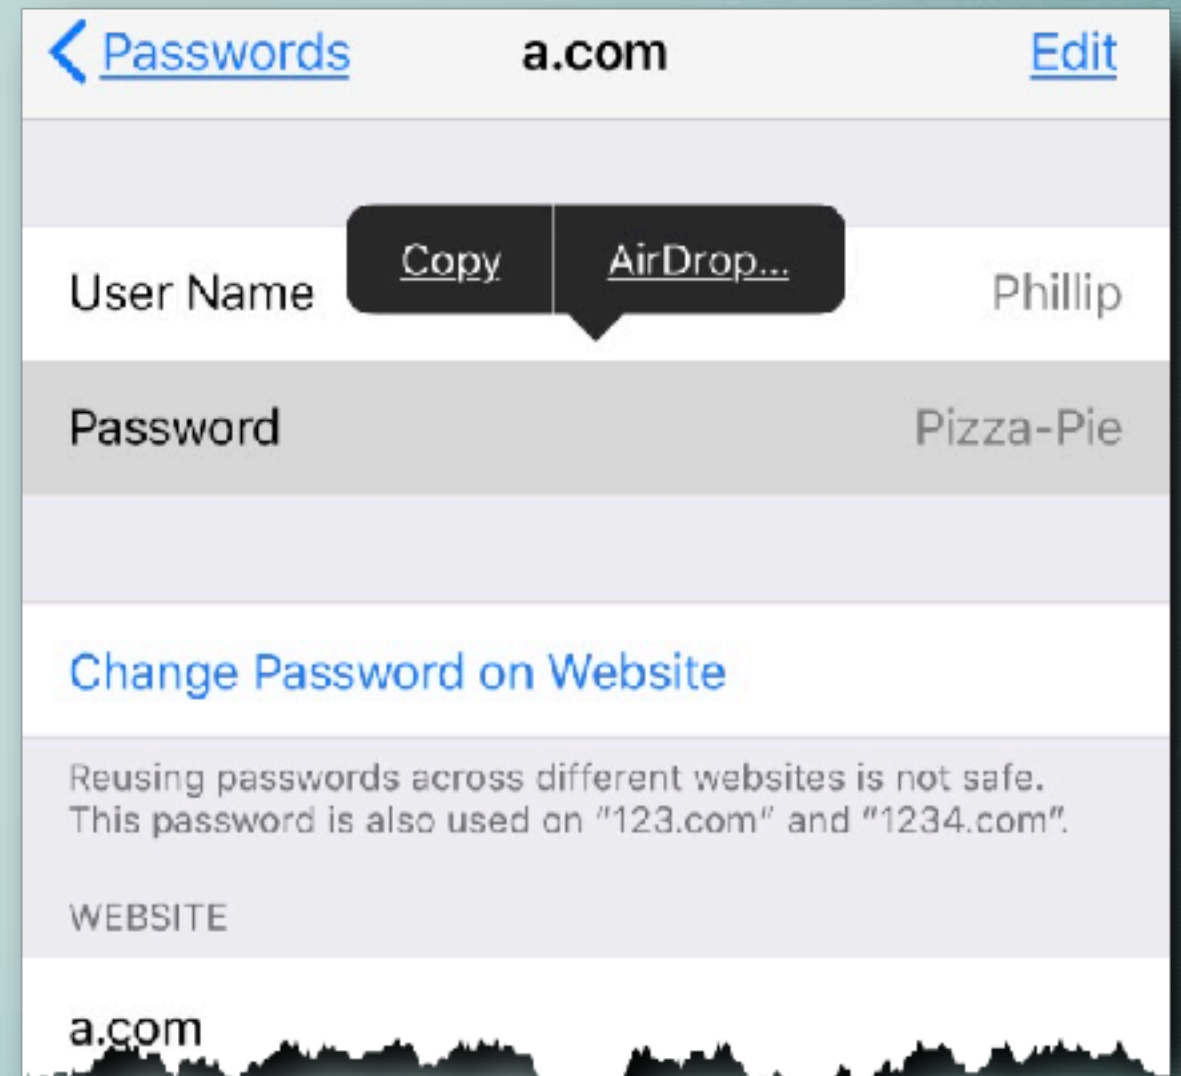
Passwords a.com Edit

Copy AirDrop...

User Name Phillip

Password Pizza-Pie

Change Password on Website

Reusing passwords across different websites is not safe. This password is also used on "123.com" and "1234.com".

WEBSITE

a.com